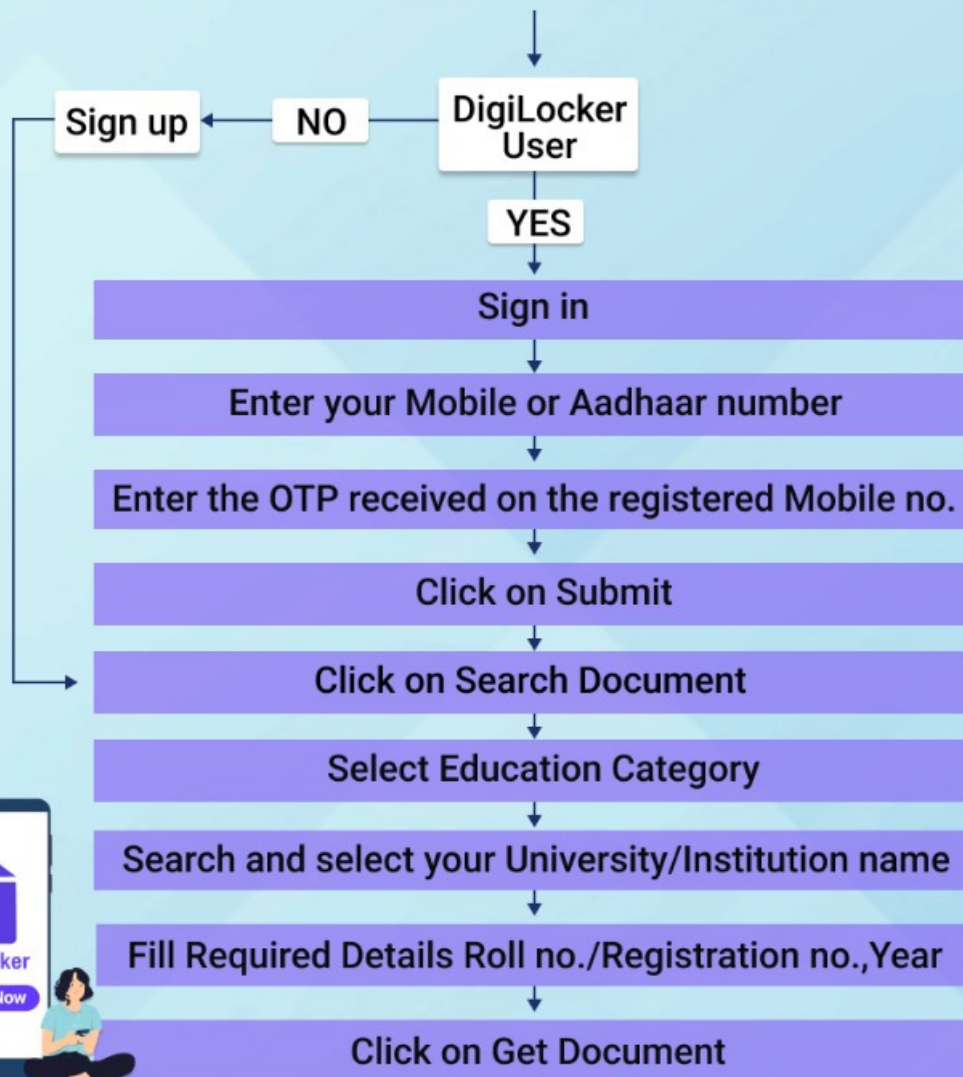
DigiLocker User

NO

Sign up

YES

Sign in

Enter your Mobile or Aadhaar number

Enter the OTP received on the registered Mobile no.

Click on Submit

Click on Search Document

Select Education Category

Search and select your University/Institution name

Fill Required Details Roll no./Registration no.,Year

Click on Get Document

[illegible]ker

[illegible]low